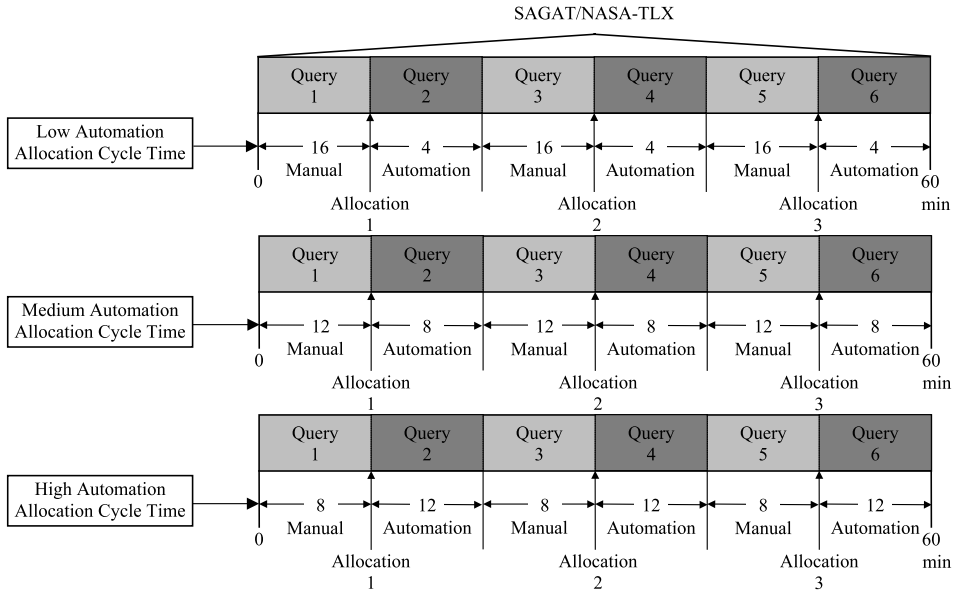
SAGAT/NASA-TLX

Query 1
Query 2
Query 3
Query 4
Query 5
Query 6

Low Automation Allocation Cycle Time

0
16 Manual
4 Automation
16 Manual
4 Automation
16 Manual
4 Automation
60 min

Allocation 1
Allocation 2
Allocation 3

Query 1
Query 2
Query 3
Query 4
Query 5
Query 6

Medium Automation Allocation Cycle Time

0
12 Manual
8 Automation
12 Manual
8 Automation
12 Manual
8 Automation
60 min

Allocation 1
Allocation 2
Allocation 3

Query 1
Query 2
Query 3
Query 4
Query 5
Query 6

High Automation Allocation Cycle Time

0
8 Manual
12 Automation
8 Manual
12 Automation
8 Manual
12 Automation
60 min

Allocation 1
Allocation 2
Allocation 3